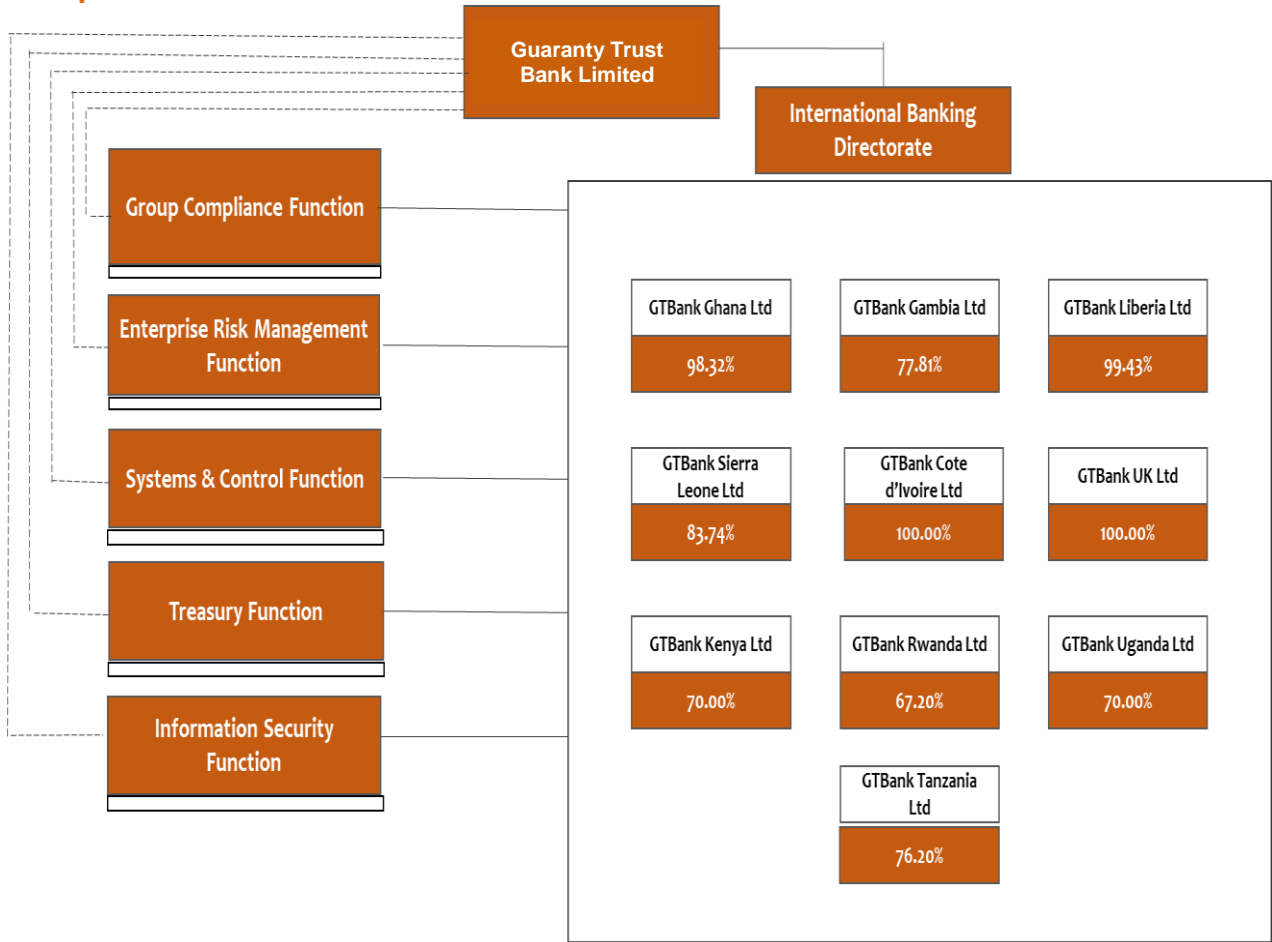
Guaranty Trust Bank Limited

International Banking Directorate

Group Compliance Function

Enterprise Risk Management Function

Systems & Control Function

Treasury Function

Information Security Function

| GTBank Ghana Ltd | GTBank Gambia Ltd | GTBank Liberia Ltd |
|---|---|---|
| 98.32% | 77.81% | 99.43% |
| GTBank Sierra Leone Ltd | GTBank Cote d'Ivoire Ltd | GTBank UK Ltd |
| 83.74% | 100.00% | 100.00% |
| GTBank Kenya Ltd | GTBank Rwanda Ltd | GTBank Uganda Ltd |
| 70.00% | 67.20% | 70.00% |
| | GTBank Tanzania Ltd | |
| | 76.20% | |